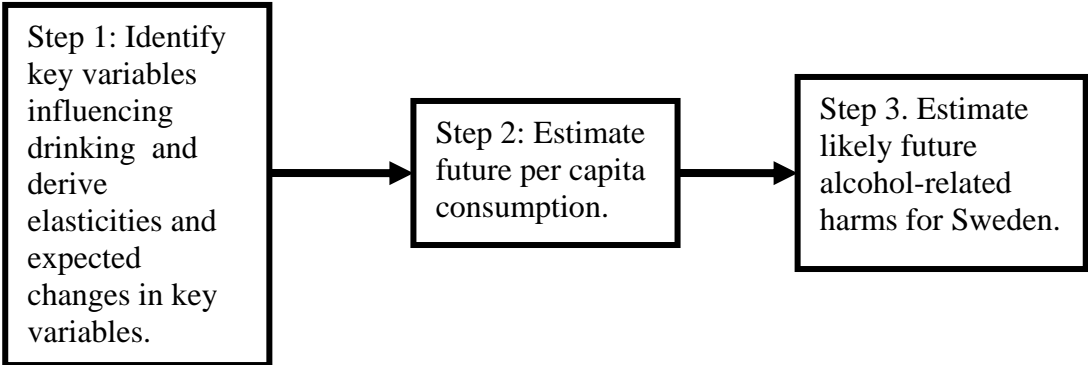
Step 1: Identify key variables influencing drinking and derive elasticities and expected changes in key variables.

Step 2: Estimate future per capita consumption.

Step 3. Estimate likely future alcohol-related harms for Sweden.